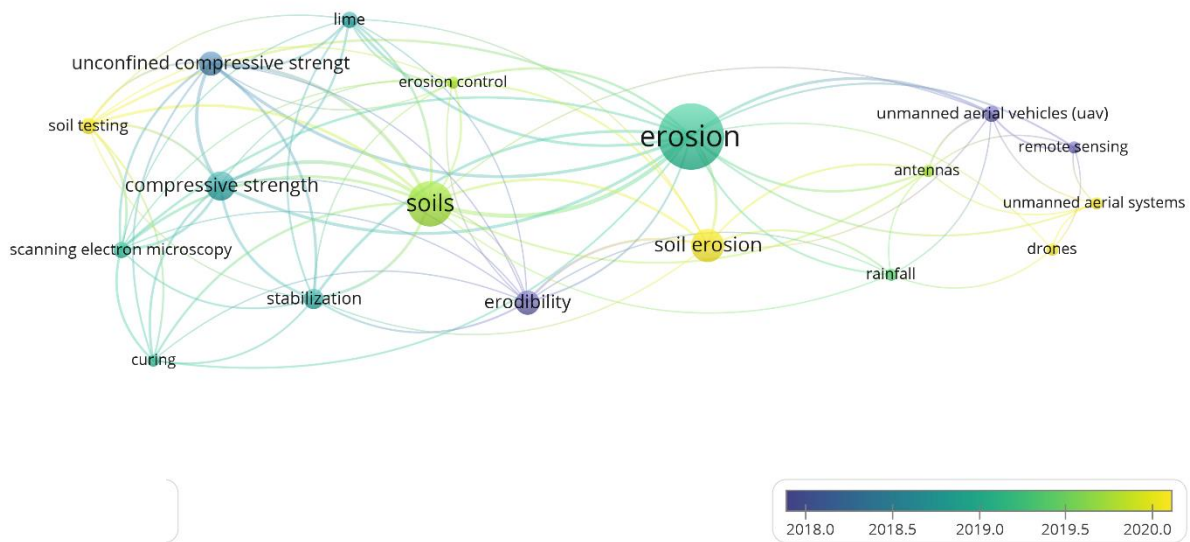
lime
unconfined compressive strengt
erosion control
soil testing
erosion
unmanned aerial vehicles (uav)
remote sensing
antennas
compressive strength
soils
unmanned aerial systems
scanning electron microscopy
soil erosion
drones
rainfall
stabilization
erodibility
curing

2018.0 2018.5 2019.0 2019.5 2020.0